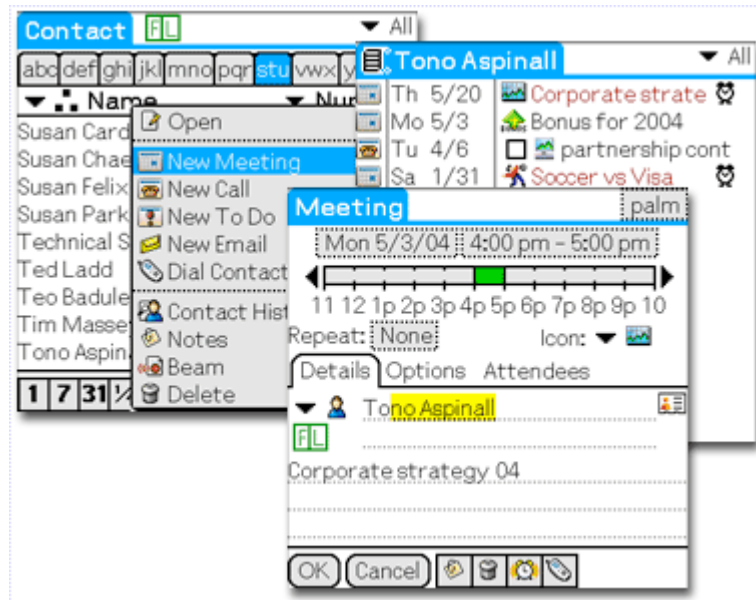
Contact FL All

abc def ghi jkl mno pqr stu vwx y

Name Nu

Susan Carc
Susan Chae
Susan Felix
Susan Park
Technical S
Ted Ladd
Teo Badule
Tim Masse
Tono Aspin

1 7 31

Open
New Meeting
New Call
New To Do
New Email
Dial Contact
Contact Hist
Notes
Beam
Delete

Tono Aspinall All

Th 5/20 Corporate strate
Mo 5/3 Bonus for 2004
Tu 4/6 partnership cont
Sa 1/31 Soccer vs Visa

Meeting palm

Mon 5/3/04 4:00 pm - 5:00 pm

11 12 1p 2p 3p 4p 5p 6p 7p 8p 9p 10

Repeat: None Icon:

Details Options Attendees

Tono Aspinall

FL

Corporate strategy 04

OK Cancel